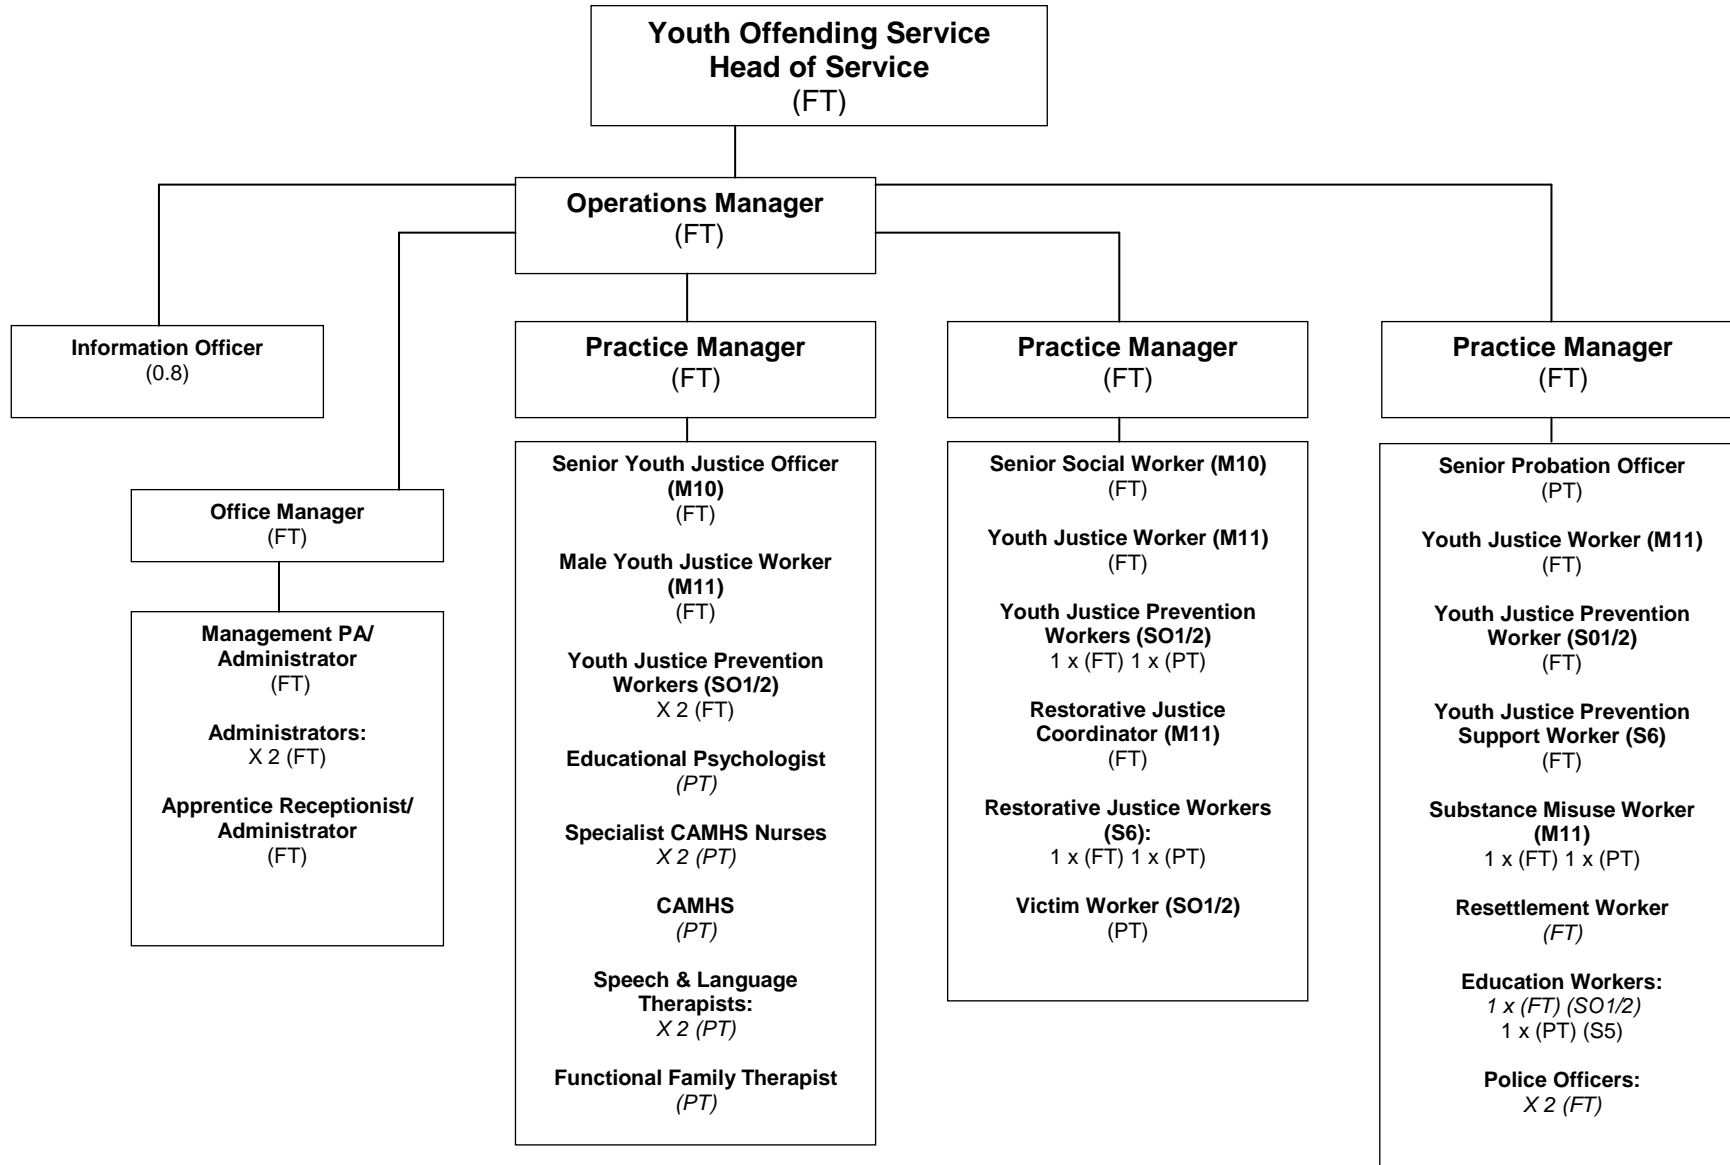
Youth Offending Service
Head of Service
(FT)

Operations Manager
(FT)

Information Officer
(0.8)

Office Manager
(FT)

Management PA/ Administrator
(FT)

Administrators:
X 2 (FT)

Apprentice Receptionist/ Administrator
(FT)

Practice Manager
(FT)

Senior Youth Justice Officer (M10)
(FT)

Male Youth Justice Worker (M11)
(FT)

Youth Justice Prevention Workers (SO1/2)
X 2 (FT)

Educational Psychologist
(PT)

Specialist CAMHS Nurses
X 2 (PT)

CAMHS
(PT)

Speech & Language Therapists:
X 2 (PT)

Functional Family Therapist
(PT)

Practice Manager
(FT)

Senior Social Worker (M10)
(FT)

Youth Justice Worker (M11)
(FT)

Youth Justice Prevention Workers (SO1/2)
1 x (FT) 1 x (PT)

Restorative Justice Coordinator (M11)
(FT)

Restorative Justice Workers (S6):
1 x (FT) 1 x (PT)

Victim Worker (SO1/2)
(PT)

Practice Manager
(FT)

Senior Probation Officer
(PT)

Youth Justice Worker (M11)
(FT)

Youth Justice Prevention Worker (S01/2)
(FT)

Youth Justice Prevention Support Worker (S6)
(FT)

Substance Misuse Worker (M11)
1 x (FT) 1 x (PT)

Resettlement Worker
(FT)

Education Workers:
1 x (FT) (SO1/2)
1 x (PT) (S5)

Police Officers:
X 2 (FT)